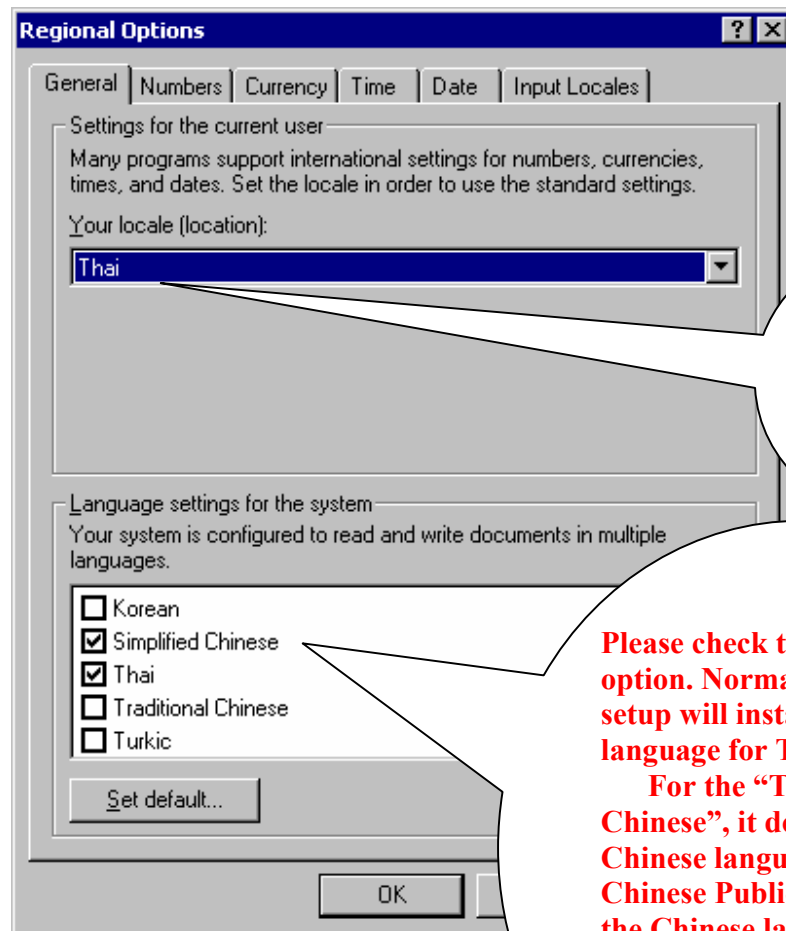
Regional Options

?

General | Numbers | Currency | Time | Date | Input Locales

Settings for the current user

Many programs support international settings for numbers, currencies, times, and dates. Set the locale in order to use the standard settings.

Your locale (location):

Thai

Language settings for the system

Your system is configured to read and write documents in multiple languages.

Korean
Simplified Chinese
Thai
Traditional Chinese
Turkic

Set default...

OK

Please check t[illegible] option. Norma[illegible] setup will inst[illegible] language for T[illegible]

For the "T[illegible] Chinese", it d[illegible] Chinese langu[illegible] Chinese Publi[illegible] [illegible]